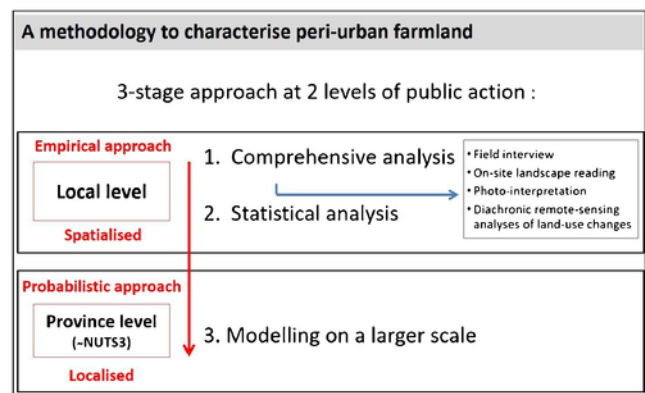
A methodology to characterise peri-urban farmland

3-stage approach at 2 levels of public action :

Empirical approach

Local level

Spatialised

1. Comprehensive analysis

2. Statistical analysis

• Field interview
• On-site landscape reading
• Photo-interpretation
• Diachronic remote-sensing analyses of land-use changes

Probabilistic approach

Province level (~NUTS3)

Localised

3. Modelling on a larger scale